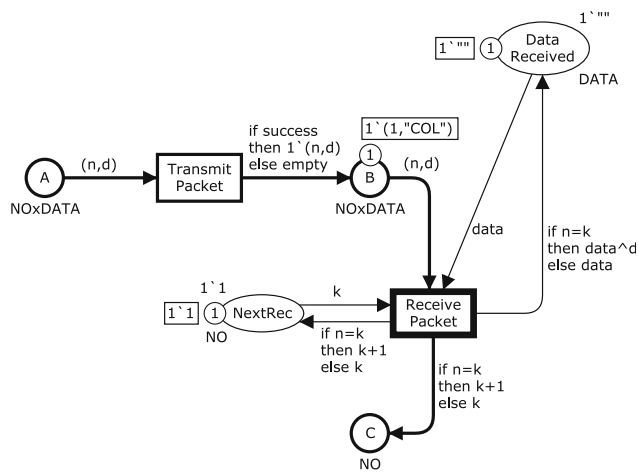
1`""

1`"" 1 Data Received

DATA

if success then 1`(n,d) else empty

1`(1,"COL")

A (n,d) Transmit Packet 1 B (n,d)

NOxDATA NOxDATA

data

if n=k then data^d else data

1`1

1`1 1 NextRec k Receive Packet

NO if n=k then k+1 else k

if n=k then k+1 else k

C

NO